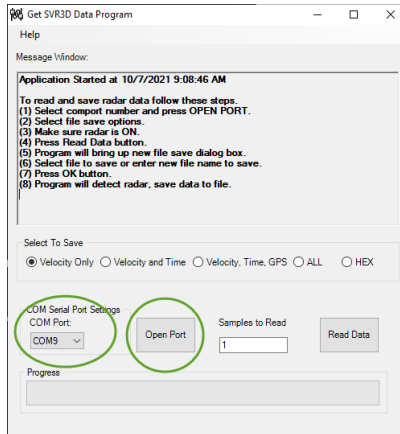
Get SVR3D Data Program

Help

Message Window:

Application Started at 10/7/2021 9:08:46 AM

To read and save radar data follow these steps.
(1) Select comport number and press OPEN PORT.
(2) Select file save options.
(3) Make sure radar is ON.
(4) Press Read Data button.
(5) Program will bring up new file save dialog box.
(6) Select file to save or enter new file name to save.
(7) Press OK button.
(8) Program will detect radar, save data to file.

Select To Save

Velocity Only Velocity and Time Velocity, Time, GPS ALL HEX

COM Serial Port Settings
COM Port:
COM9

Open Port

Samples to Read
1

Read Data

Progress